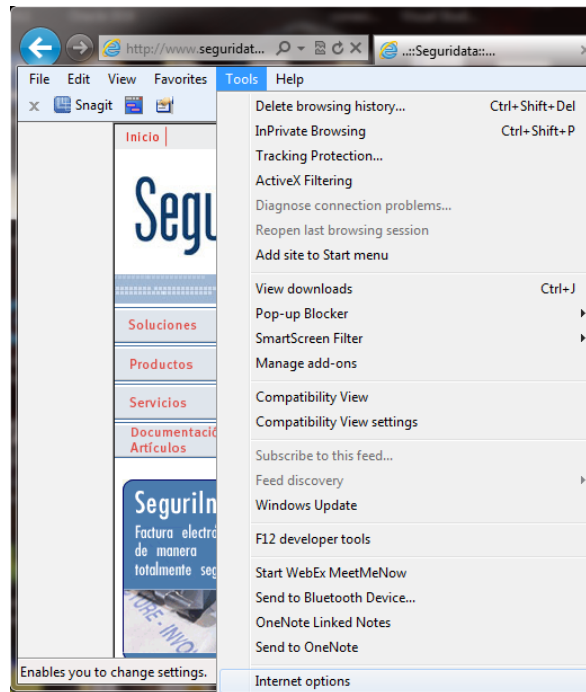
http://www.seguridat... ...::Seguridata::...

File Edit View Favorites Tools Help

Snagit

Inicio

Segu

Soluciones

Productos

Servicios

Documentació Artículos

SeguriIn Factura electró de manera totalmente seg

Enables you to change settings.

Delete browsing history... Ctrl+Shift+Del
InPrivate Browsing Ctrl+Shift+P
Tracking Protection...
ActiveX Filtering
Diagnose connection problems...
Reopen last browsing session
Add site to Start menu

View downloads Ctrl+J
Pop-up Blocker
SmartScreen Filter
Manage add-ons

Compatibility View
Compatibility View settings

Subscribe to this feed...
Feed discovery
Windows Update

F12 developer tools

Start WebEx MeetMeNow
Send to Bluetooth Device...
OneNote Linked Notes
Send to OneNote

Internet options